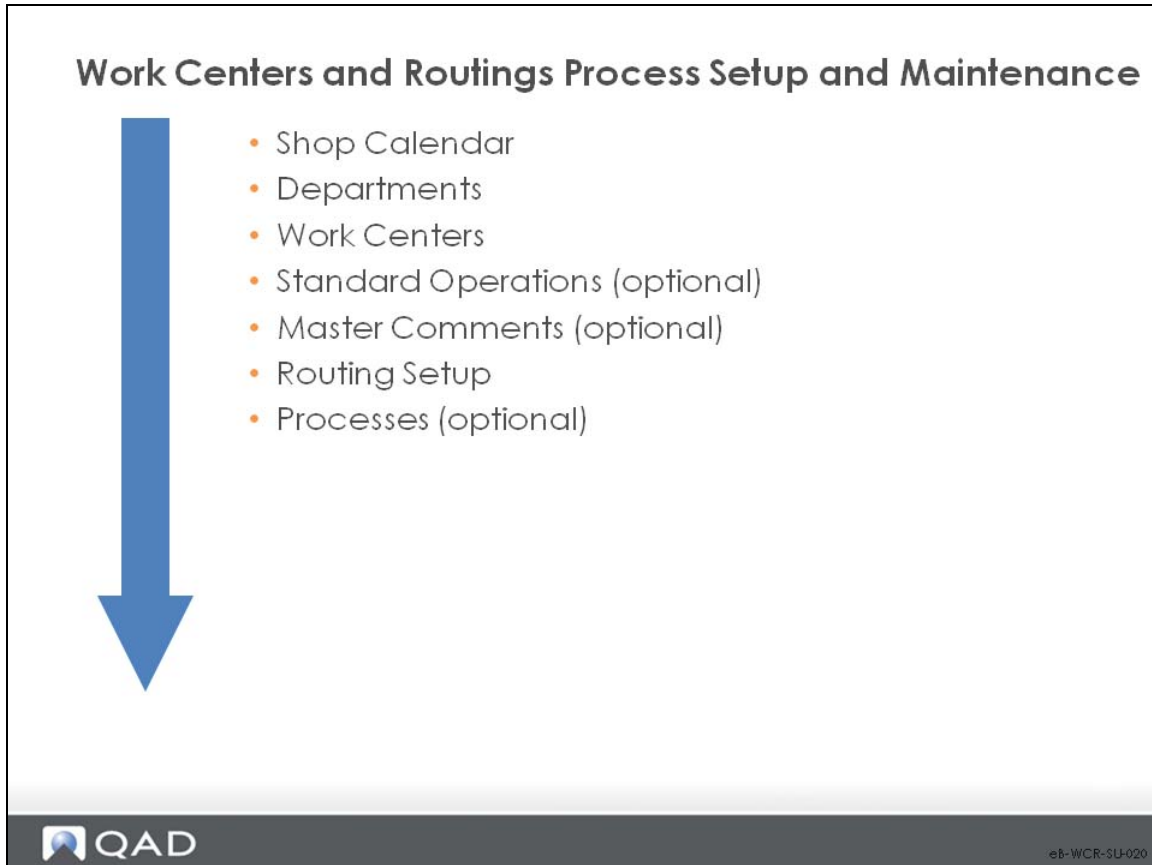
Work Centers and Routings Process Setup and Maintenance

- Shop Calendar
- Departments
- Work Centers
- Standard Operations (optional)
- Master Comments (optional)
- Routing Setup
- Processes (optional)

QAD

eB-WCR-SU-020